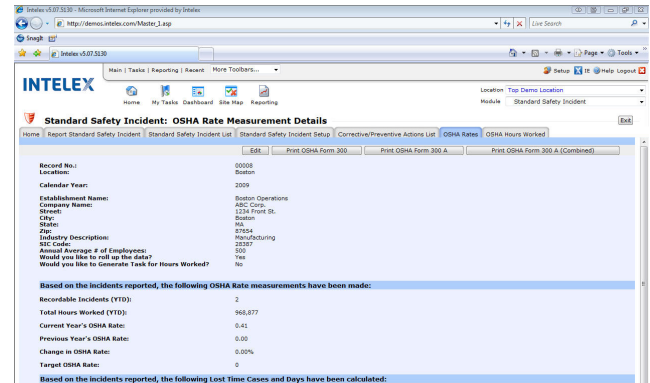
Intelex v5.07.5130 - Microsoft Internet Explorer provided by Intelex

http://demos.intelex.com/Master_1.asp

Live Search

SnagIt

Intelex v5.07.5130

Page ▾ Tools ▾

Main | Tasks | Reporting | Recent More Toolbars...

Setup It Help Logout

INTELEX

Home My Tasks Dashboard Site Map Reporting

Location Top Demo Location

Module Standard Safety Incident

Standard Safety Incident: OSHA Rate Measurement Details

Exit

Home | Report Standard Safety Incident | Standard Safety Incident List | Standard Safety Incident Setup | Corrective/Preventive Actions List | OSHA Rates | OSHA Hours Worked

Edit | Print OSHA Form 300 | Print OSHA Form 300 A | Print OSHA Form 300 A (Combined)

| | |
|---|---|
| Record No.: | 00008 |
| Location: | Boston |
| Calendar Year: | 2009 |
| Establishment Name: | Boston Operations |
| Company Name: | ABC Corp. |
| Street: | 1234 Front St. |
| City: | Boston |
| State: | MA |
| Zip: | 87654 |
| Industry Description: | Manufacturing |
| SIC Code: | 28387 |
| Annual Average # of Employees: | 500 |
| Would you like to roll up the data? | Yes |
| Would you like to Generate Task for Hours Worked? | No |

Based on the incidents reported, the following OSHA Rate measurements have been made:

| | |
|---|---|
| Recordable Incidents (YTD): | 2 |
| Total Hours Worked (YTD): | 968,877 |
| Current Year's OSHA Rate: | 0.41 |
| Previous Year's OSHA Rate: | 0.00 |
| Change in OSHA Rate: | 0.00% |
| Target OSHA Rate: | 0 |

Based on the incidents reported, the following Lost Time Cases and Days have been calculated: